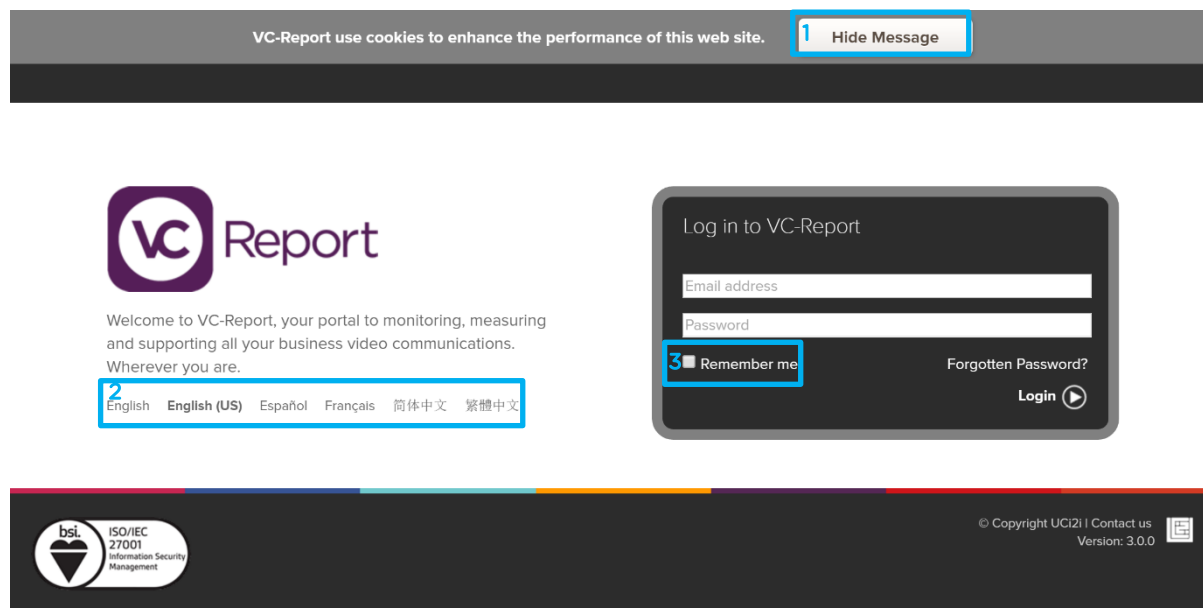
VC-Report use cookies to enhance the performance of this web site.

1 Hide Message

VC Report

Welcome to VC-Report, your portal to monitoring, measuring and supporting all your business video communications. Wherever you are.

2
English English (US) Español Français 简体中文 繁體中文

Log in to VC-Report

Email address

Password

3 Remember me

Forgotten Password?

Login

bsi. ISO/IEC 27001 Information Security Management

© Copyright UCi2i | Contact us
Version: 3.0.0